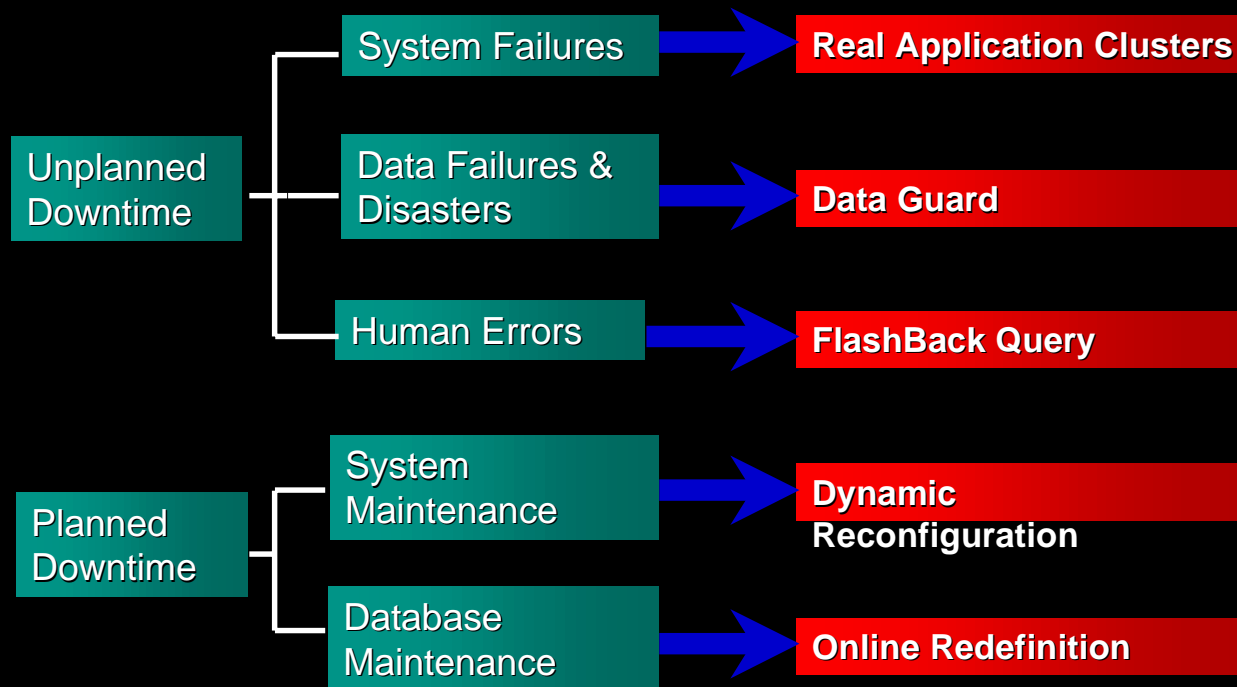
Unplanned Downtime

System Failures

Real Application Clusters

Data Failures & Disasters

Data Guard

Human Errors

FlashBack Query

Planned Downtime

System Maintenance

Dynamic Reconfiguration

Database Maintenance

Online Redefinition